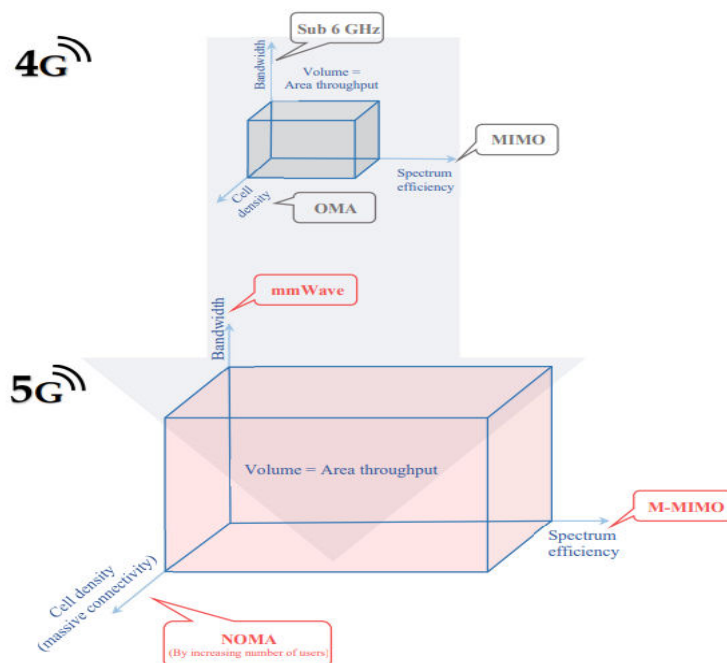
4G

Sub 6 GHz

Bandwidth

Volume = Area throughput

MIMO

Spectrum efficiency

Cell density

OMA

mmWave

Bandwidth

5G

Volume = Area throughput

M-MIMO

Spectrum efficiency

Cell density (massive connectivity)

NOMA
(By increasing number of users)